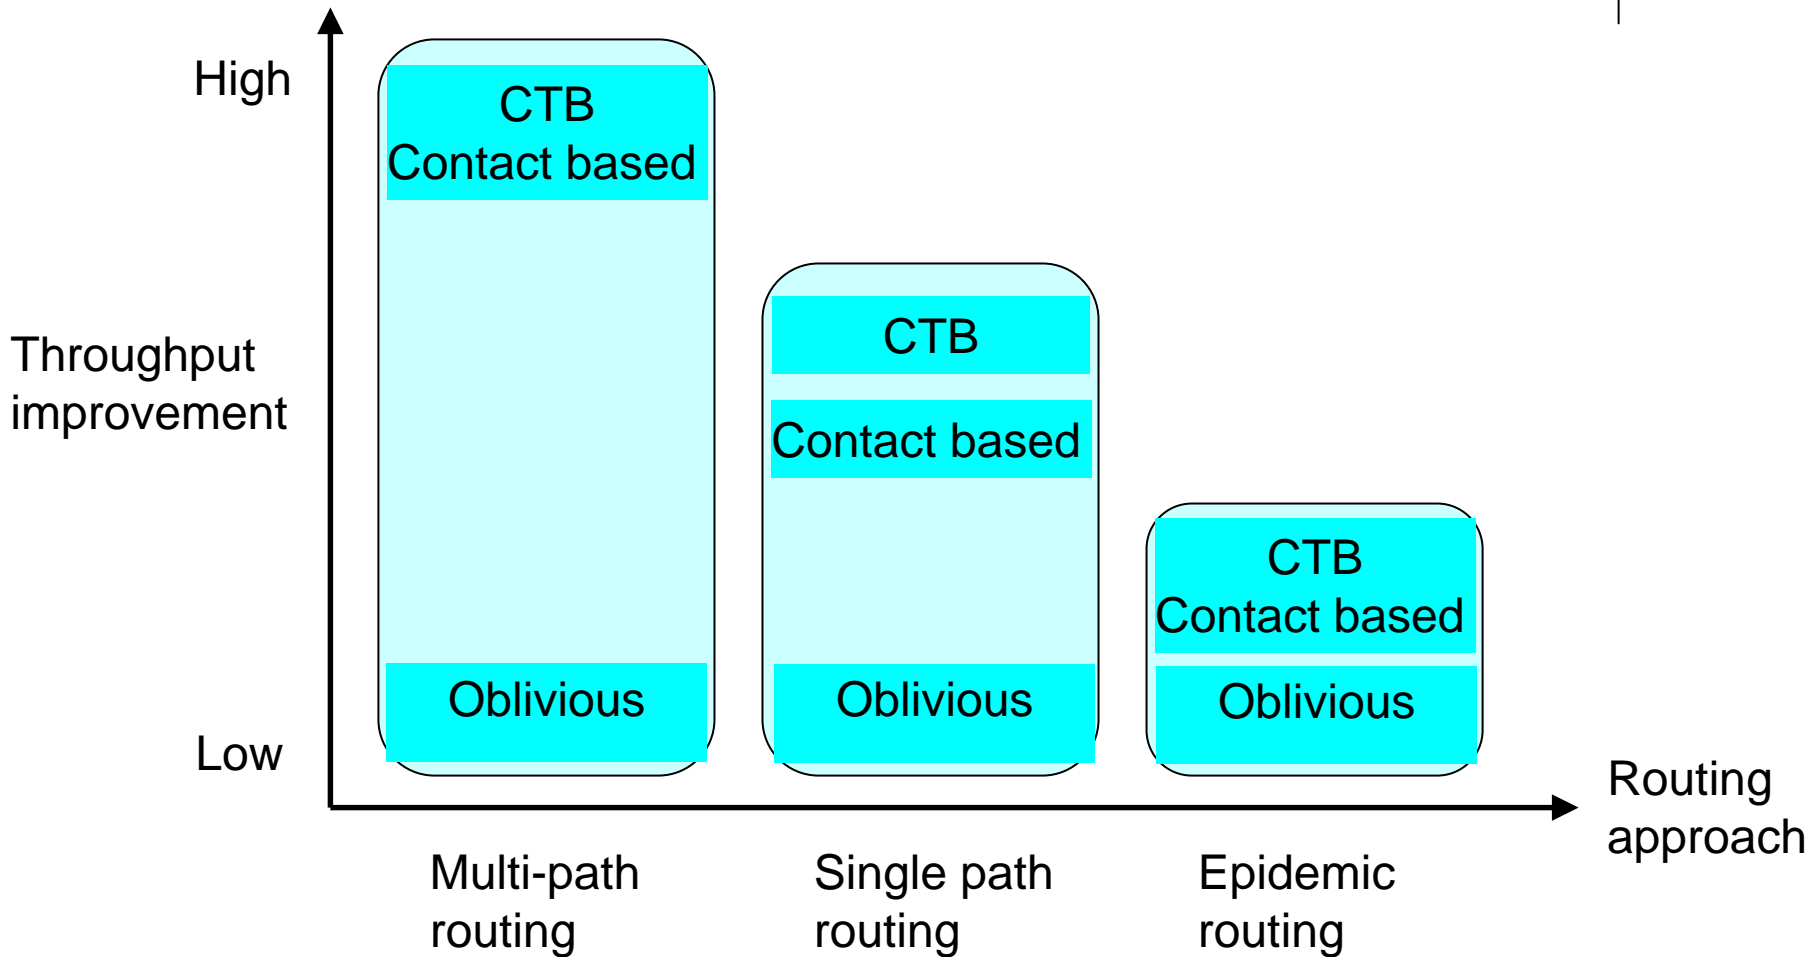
High

Throughput improvement

Low

CTB
Contact based

Oblivious

CTB

Contact based

Oblivious

CTB
Contact based

Oblivious

Routing approach

Multi-path routing

Single path routing

Epidemic routing